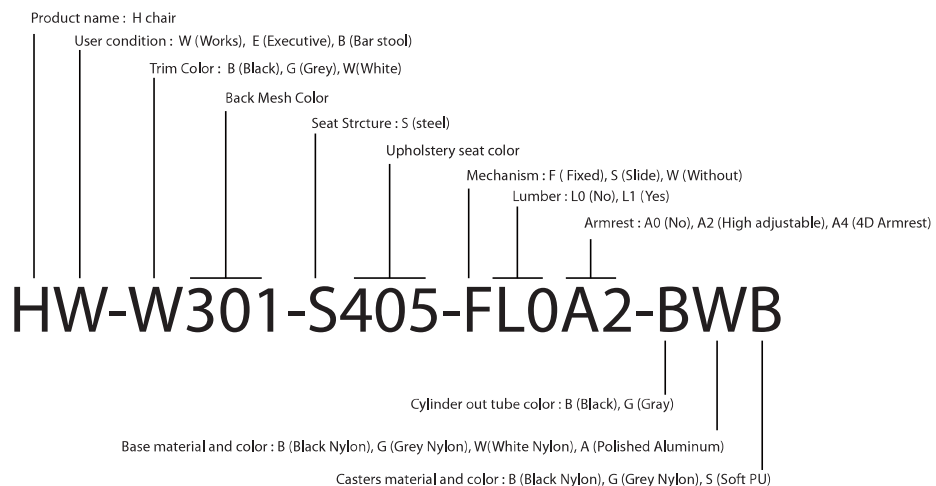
Product name : H chair

User condition : W (Works), E (Executive), B (Bar stool)

Trim Color : B (Black), G (Grey), W(White)

Back Mesh Color

Seat Strcture : S (steel)

Upholstery seat color

Mechanism : F ( Fixed), S (Slide), W (Without)

Lumber : L0 (No), L1 (Yes)

Armrest : A0 (No), A2 (High adjustable), A4 (4D Armrest)

HW-W301-S405-FL0A2-BWB

Cylinder out tube color : B (Black), G (Gray)

Base material and color : B (Black Nylon), G (Grey Nylon), W(White Nylon), A (Polished Aluminum)

Casters material and color : B (Black Nylon), G (Grey Nylon), S (Soft PU)